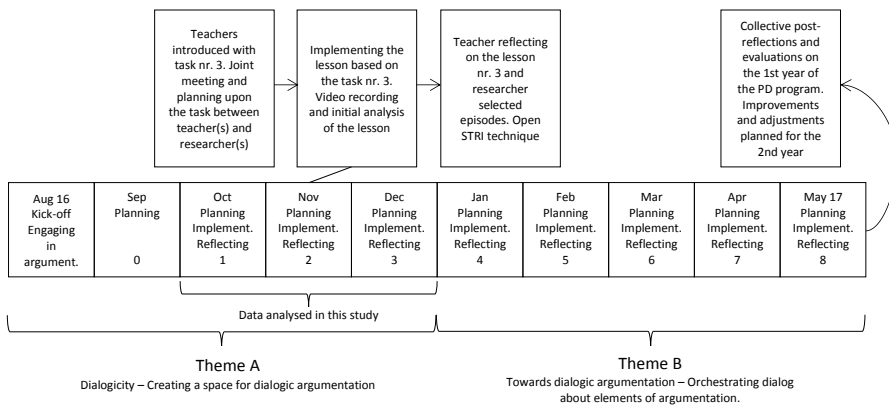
Teachers introduced with task nr. 3. Joint meeting and planning upon the task between teacher(s) and researcher(s)

Implementing the lesson based on the task nr. 3. Video recording and initial analysis of the lesson

Teacher reflecting on the lesson nr. 3 and researcher selected episodes. Open STRI technique

Collective post-reflections and evaluations on the 1st year of the PD program. Improvements and adjustments planned for the 2nd year

| Aug 16 Kick-off Engaging in argument. | Sep Planning 0 | Oct Planning Implement. Reflecting 1 | Nov Planning Implement. Reflecting 2 | Dec Planning Implement. Reflecting 3 | Jan Planning Implement. Reflecting 4 | Feb Planning Implement. Reflecting 5 | Mar Planning Implement. Reflecting 6 | Apr Planning Implement. Reflecting 7 | May 17 Planning Implement. Reflecting 8 |
|---|---|---|---|---|---|---|---|---|---|

Data analysed in this study

Theme A
Dialogicity – Creating a space for dialogic argumentation

Theme B
Towards dialogic argumentation – Orchestrating dialog about elements of argumentation.